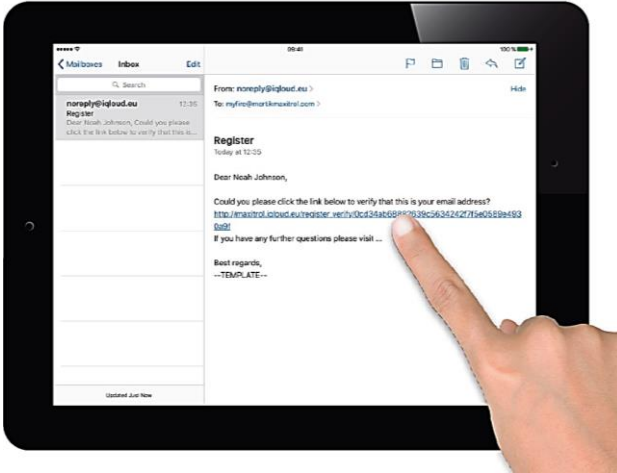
09:41
100%

< Mailboxes Inbox Edit

Search

noreply@iqloud.eu 12:35
Register
Dear Noah Johnson, Could you please click the link below to verify that this is ...

Updated Just Now

From: noreply@iqloud.eu >
Hide
To: myfire@mortinmaxtrol.com >

Register
Today at 12:35

Dear Noah Johnson,

Could you please click the link below to verify that this is your email address?
http://maxitrol.iqloud.eu/register_verify/0cd34ab6888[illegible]639c5634242f7f5e0589e4930a9f
If you have any further questions please visit ...

Best regards,
--TEMPLATE--